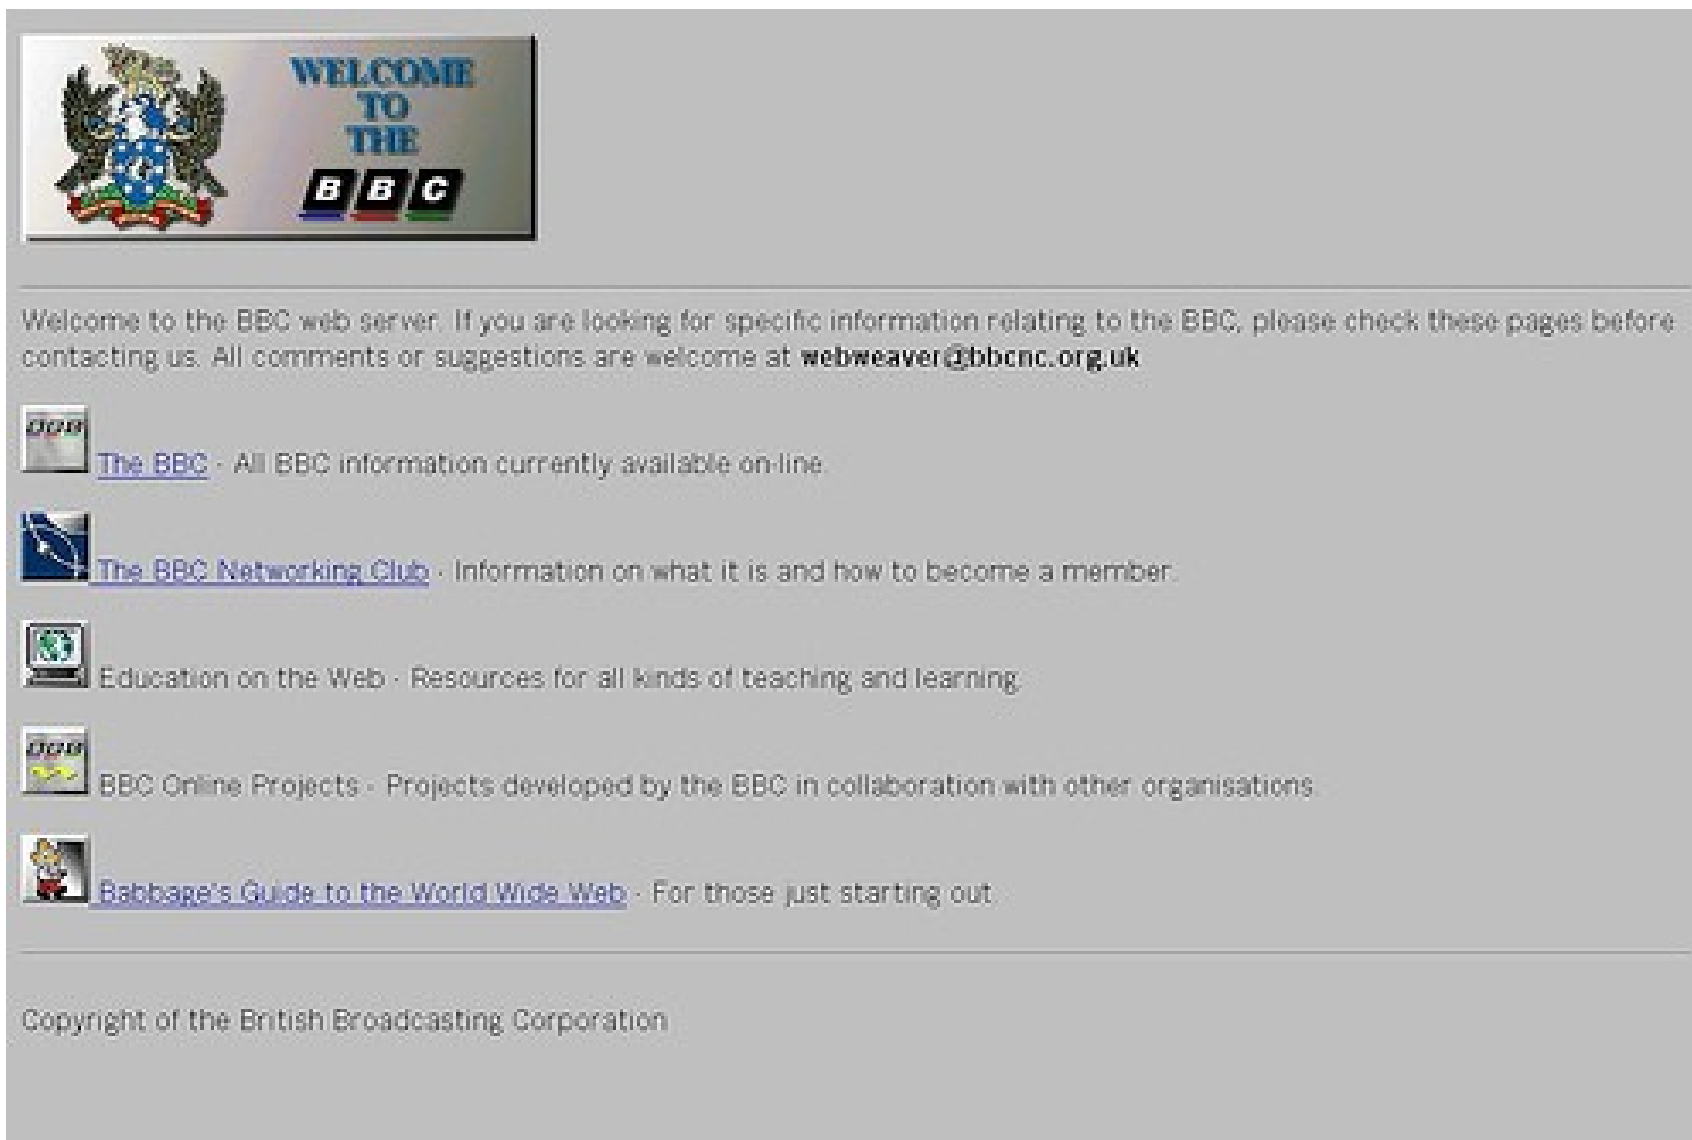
WELCOME TO THE BBC

Welcome to the BBC web server. If you are looking for specific information relating to the BBC, please check these pages before contacting us. All comments or suggestions are welcome at webweaver@bbcnc.org.uk

The BBC - All BBC information currently available on-line.

The BBC Networking Club - Information on what it is and how to become a member.

Education on the Web - Resources for all kinds of teaching and learning.

BBC Online Projects - Projects developed by the BBC in collaboration with other organisations.

Babbage's Guide to the World Wide Web - For those just starting out.

Copyright of the British Broadcasting Corporation